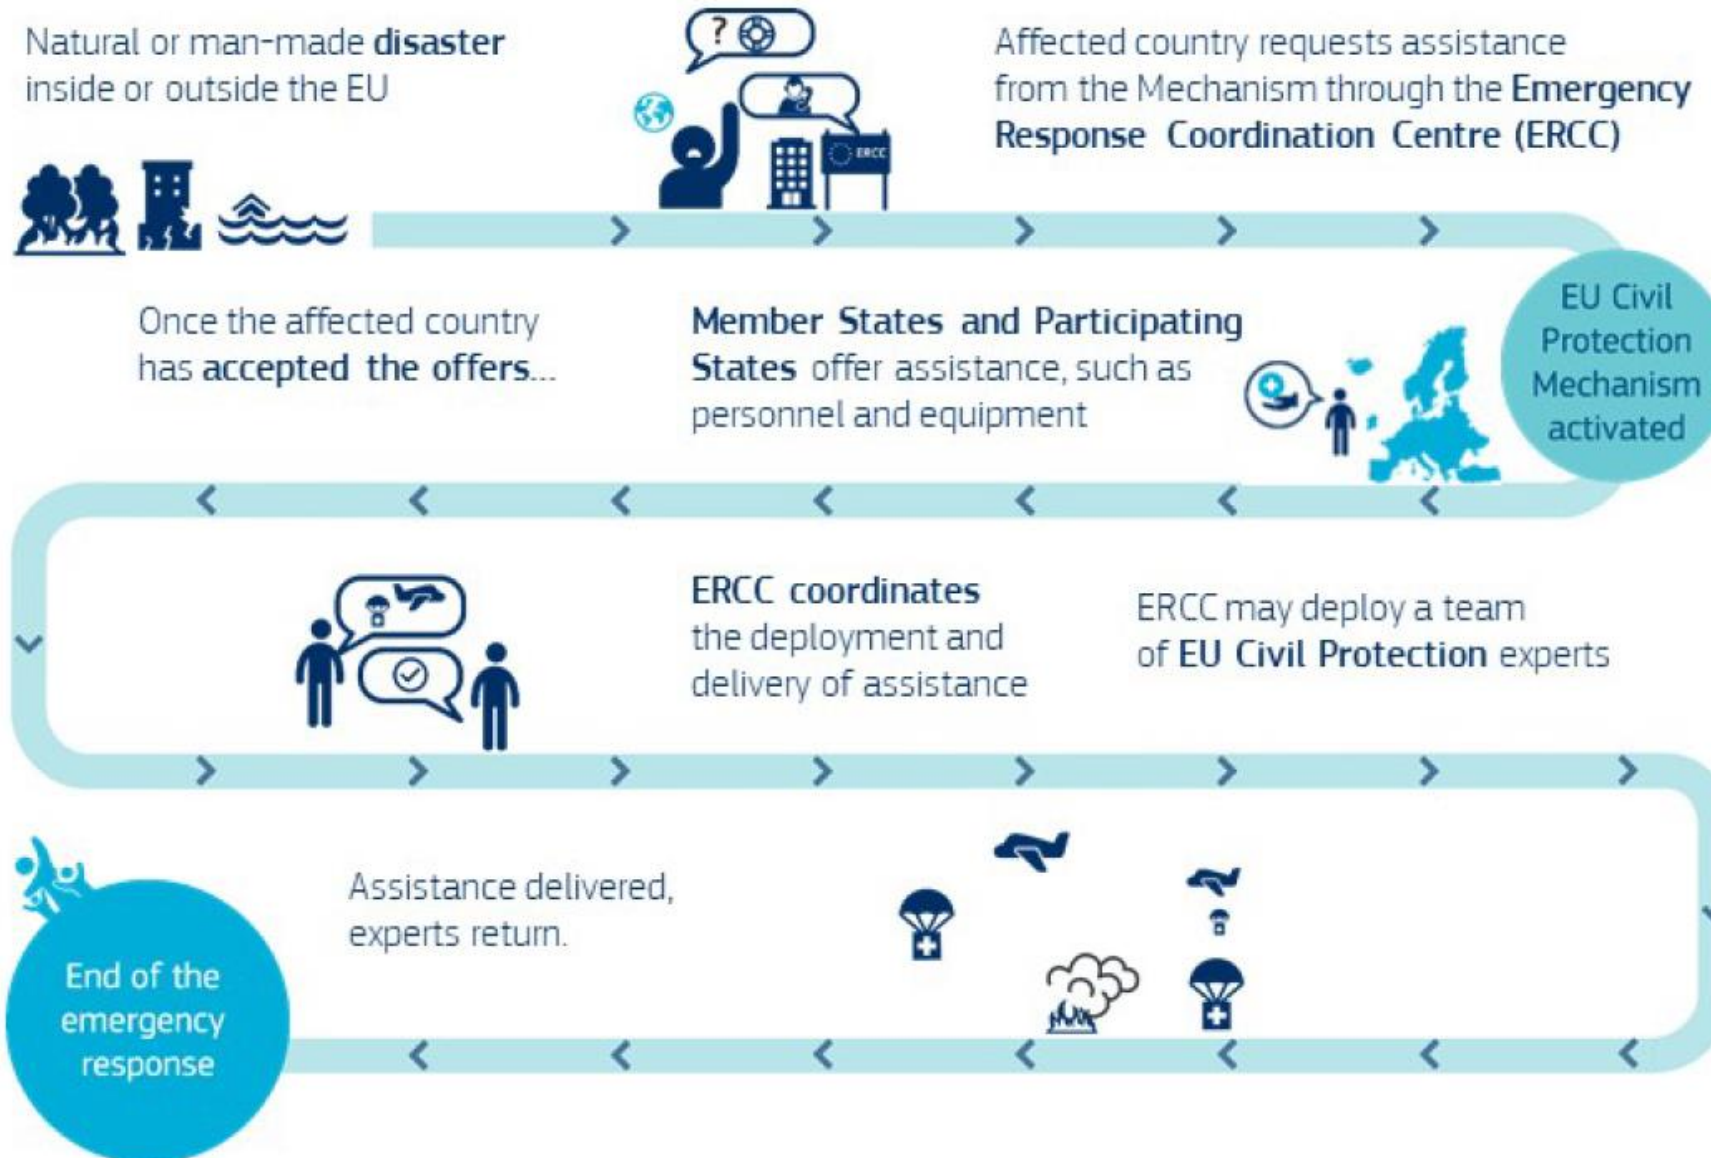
Natural or man-made disaster inside or outside the EU

?

ERCC

Affected country requests assistance from the Mechanism through the Emergency Response Coordination Centre (ERCC)

EU Civil Protection Mechanism activated

Once the affected country has accepted the offers...

Member States and Participating States offer assistance, such as personnel and equipment

ERCC coordinates the deployment and delivery of assistance

ERCC may deploy a team of EU Civil Protection experts

End of the emergency response

Assistance delivered, experts return.